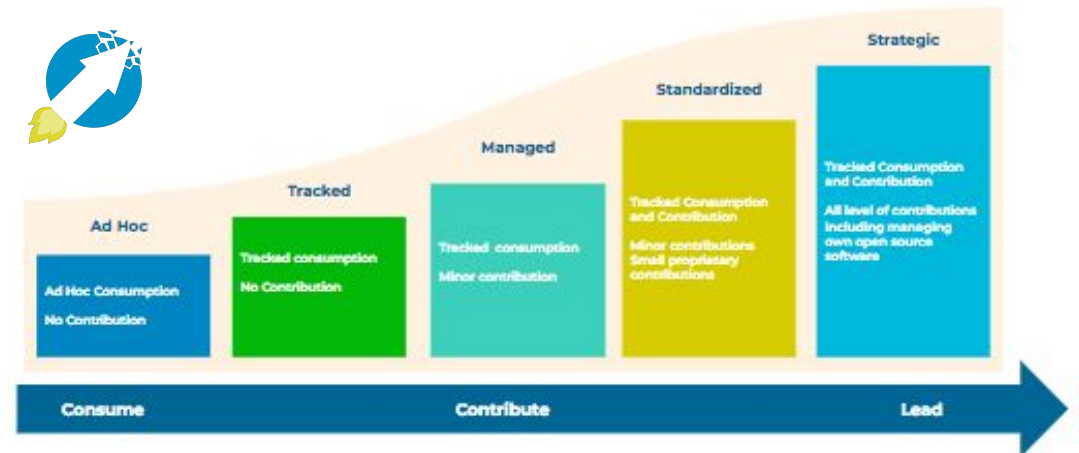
Strategic

Standardized

Managed

Tracked

Ad Hoc

Ad Hoc Consumption

No Contribution

Tracked consumption

No Contribution

Tracked consumption

Minor contribution

Tracked Consumption and Contribution

Minor contributions Small proprietary contributions

Tracked Consumption and Contribution

All level of contributions including managing own open source software

Consume

Contribute

Lead